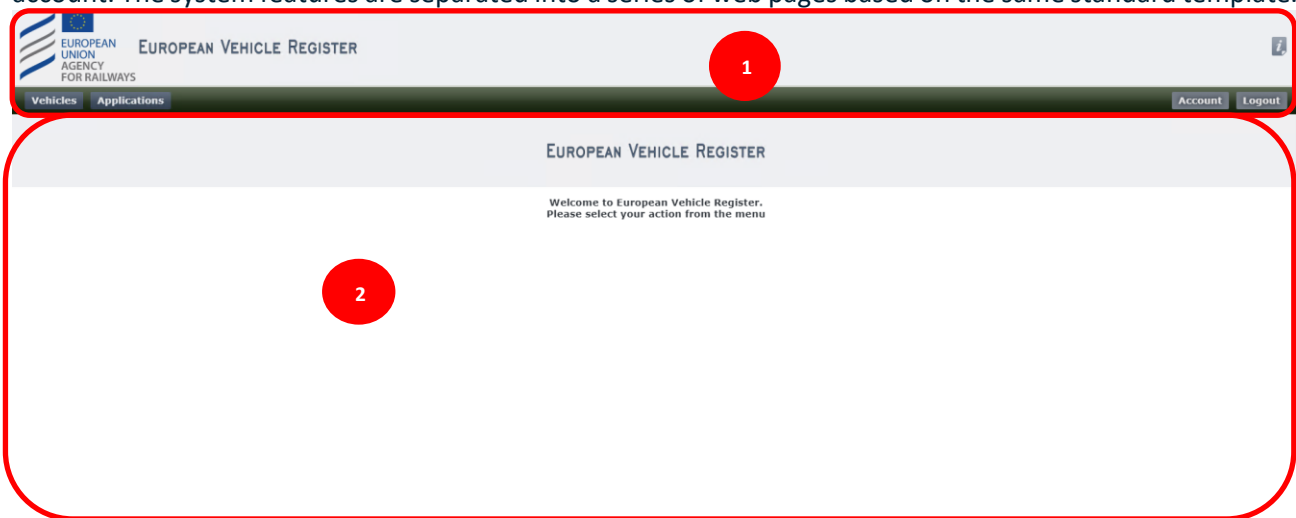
account. The system features are separated into a series of web pages based on the same standard template.

EUROPEAN UNION AGENCY FOR RAILWAYS

EUROPEAN VEHICLE REGISTER

1

Vehicles Applications

Account Logout

EUROPEAN VEHICLE REGISTER

Welcome to European Vehicle Register.
Please select your action from the menu

2